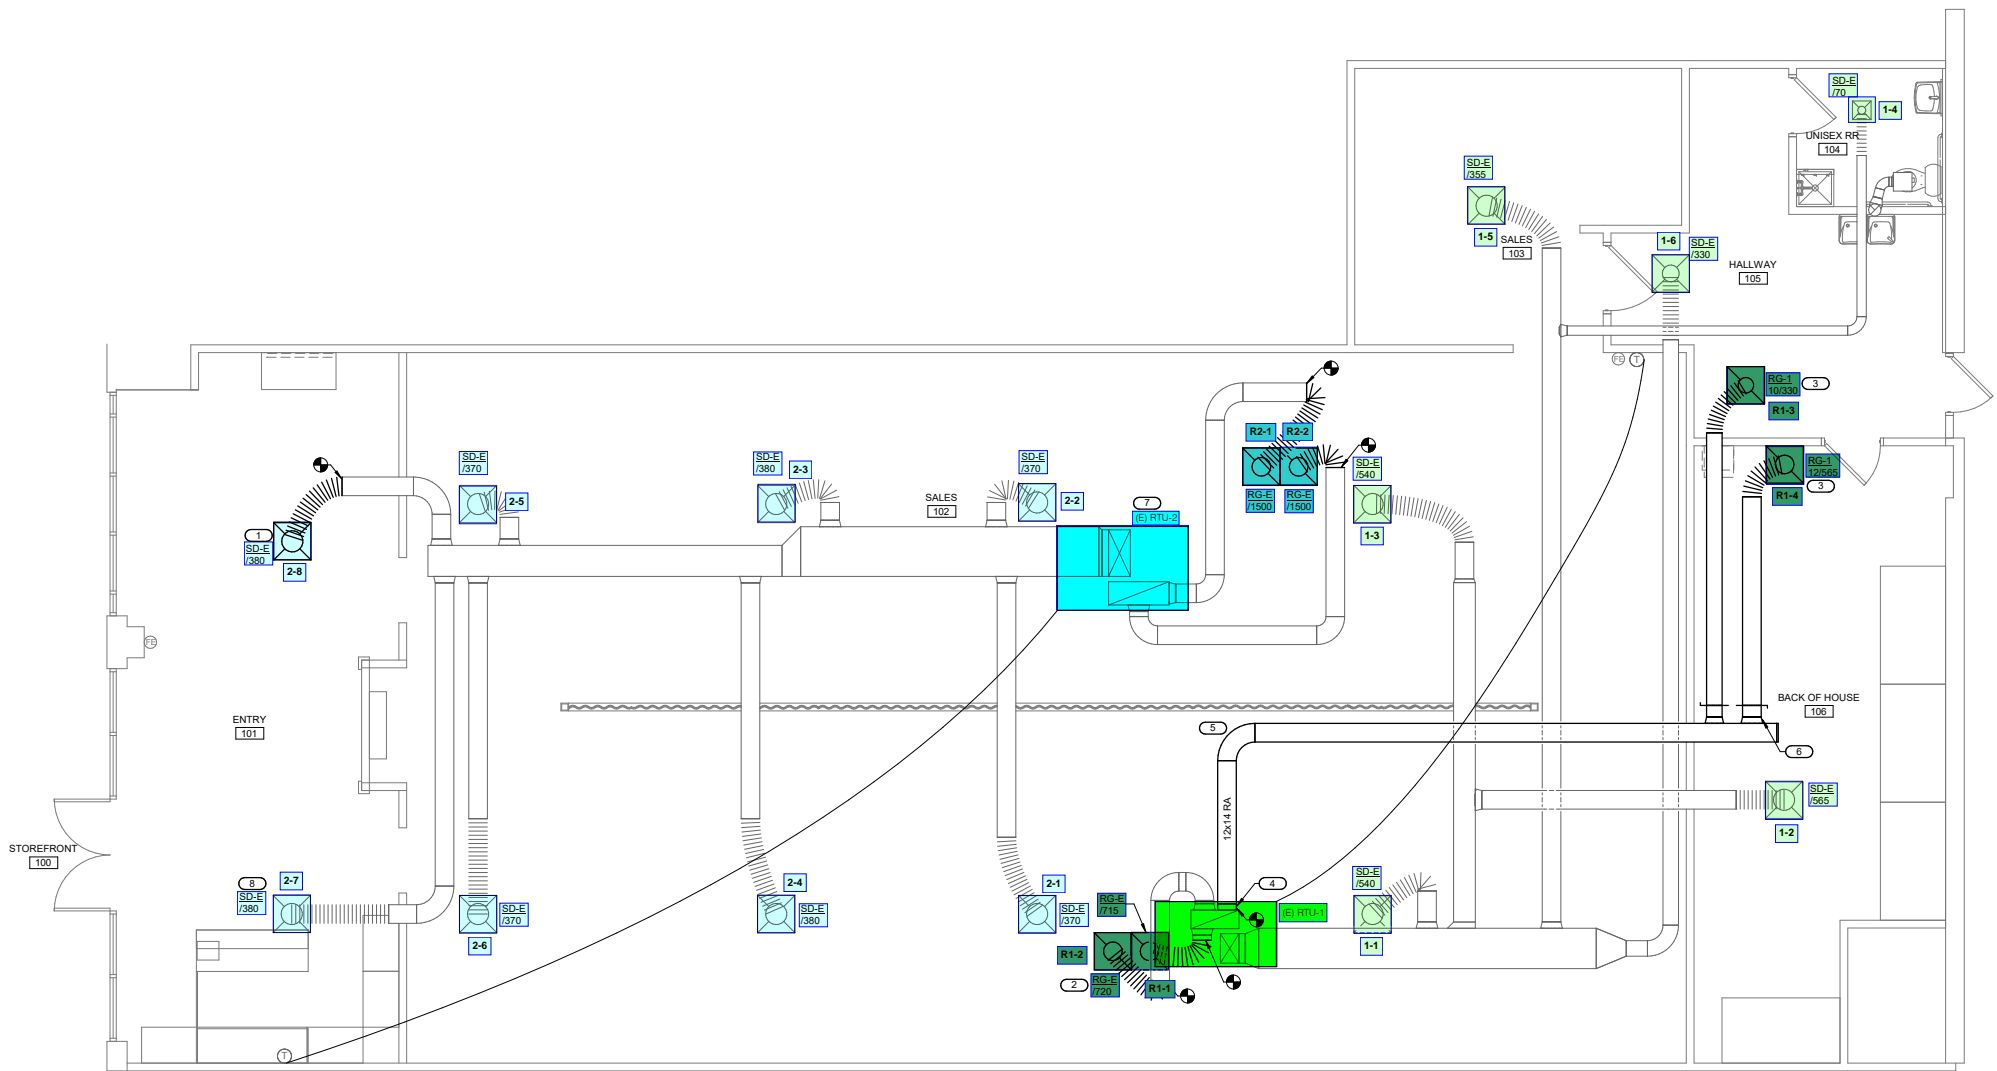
SD-E
/70
1-4
UNISEX RR
104
SD-E
/355
1-5
SALES
103
1-6
SD-E
/330
HALLWAY
105
FE
T
RG-1
10/330
3
R1-3
R2-1
R2-2
SD-E
/540
RG-1
12/565
3
R1-4
RG-E
/1500
RG-E
/1500
1-3
1
SD-E
/380
2-8
SD-E
/370
2-5
SD-E
/380
2-3
SALES
102
SD-E
/370
2-2
7
(E) RTU-2
FE
ENTRY
101
BACK OF HOUSE
106
5
6
12x14 RA
SD-E
/565
1-2
STOREFRONT
100
8
SD-E
/380
2-7
SD-E
/370
2-6
2-4
SD-E
/380
2-1
SD-E
/370
RG-E
/715
4
(E) RTU-1
SD-E
/540
1-1
R1-2
2
RG-E
/720
R1-1
T